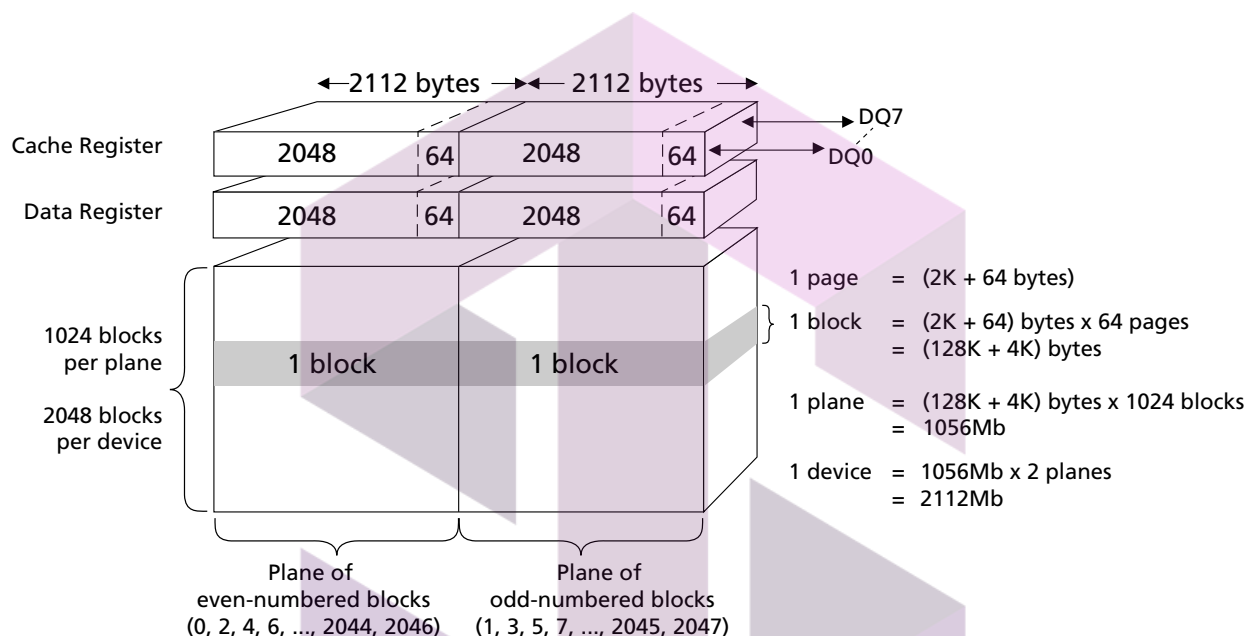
2112 bytes
2112 bytes

DQ7
DQ0

Cache Register
2048
64
2048
64

Data Register
2048
64
2048
64

1024 blocks per plane

2048 blocks per device

1 block
1 block

1 page = (2K + 64 bytes)

1 block = (2K + 64) bytes x 64 pages
= (128K + 4K) bytes

1 plane = (128K + 4K) bytes x 1024 blocks
= 1056Mb

1 device = 1056Mb x 2 planes
= 2112Mb

Plane of even-numbered blocks (0, 2, 4, 6, ..., 2044, 2046)

Plane of odd-numbered blocks (1, 3, 5, 7, ..., 2045, 2047)